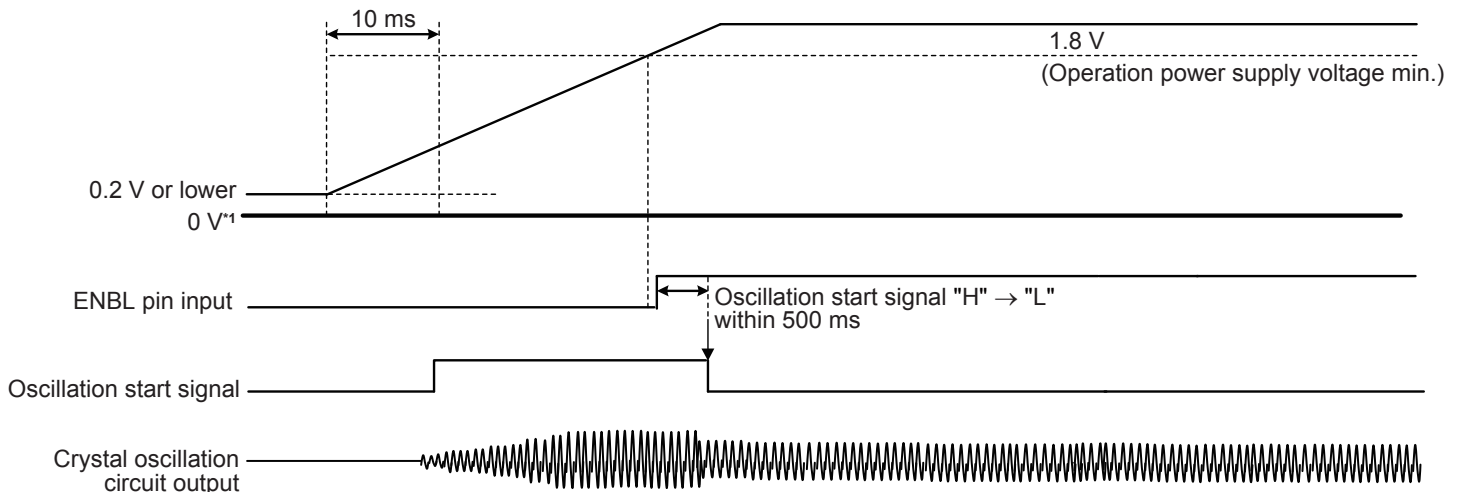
10 ms

1.8 V

(Operation power supply voltage min.)

0.2 V or lower

0 V$^{*1}$

ENBL pin input

Oscillation start signal "H" $\rightarrow$ "L" within 500 ms

Oscillation start signal

Crystal oscillation circuit output